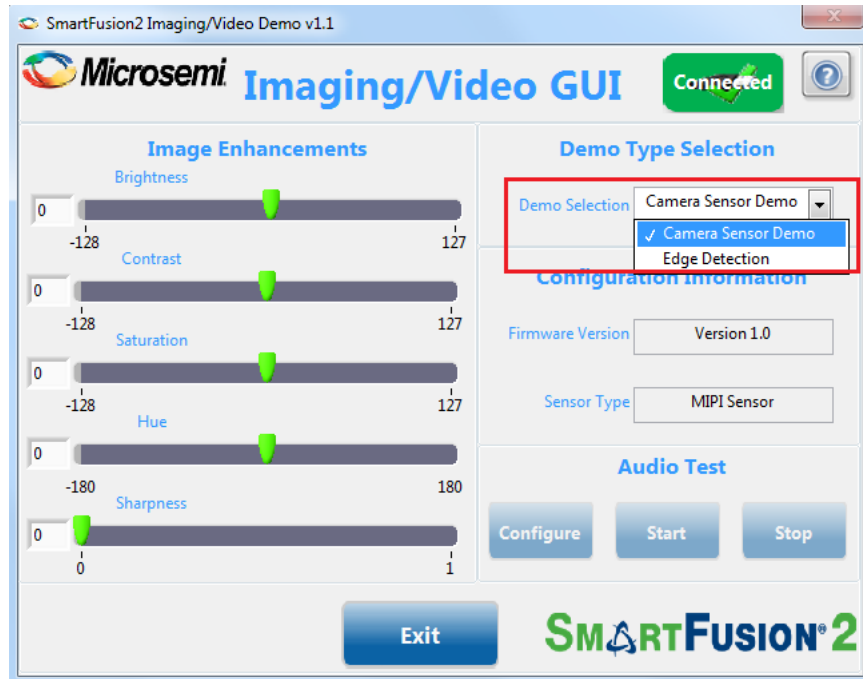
SmartFusion2 Imaging/Video Demo v1.1

Microsemi Imaging/Video GUI

Connected

?

Image Enhancements

Brightness

0

-128 127

Contrast

0

-128 127

Saturation

0

-128 127

Hue

0

-180 180

Sharpness

0

0 1

Demo Type Selection

Demo Selection Camera Sensor Demo

✓ Camera Sensor Demo

Edge Detection

Configuration Information

Firmware Version Version 1.0

Sensor Type MIPI Sensor

Audio Test

Configure Start Stop

Exit

SMARTFUSION®2